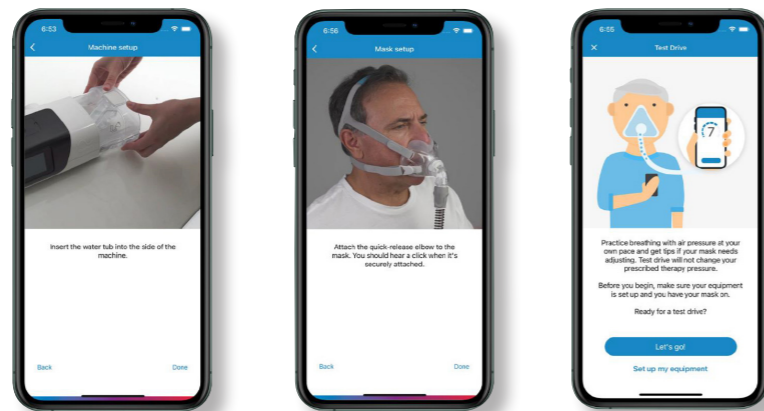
6:53

Machine setup

Insert the water tub into the side of the machine.

Back

Done

6:56

Mask setup

Attach the quick-release elbow to the mask. You should hear a click when it's securely attached.

Back

Done

6:55

Test Drive

7

Practice breathing with air pressure at your own pace and get tips if your mask needs adjusting. Test drive will not change your prescribed therapy pressure.

Before you begin, make sure your equipment is set up and you have your mask on.

Ready for a test drive?

Let's go!

Set up my equipment